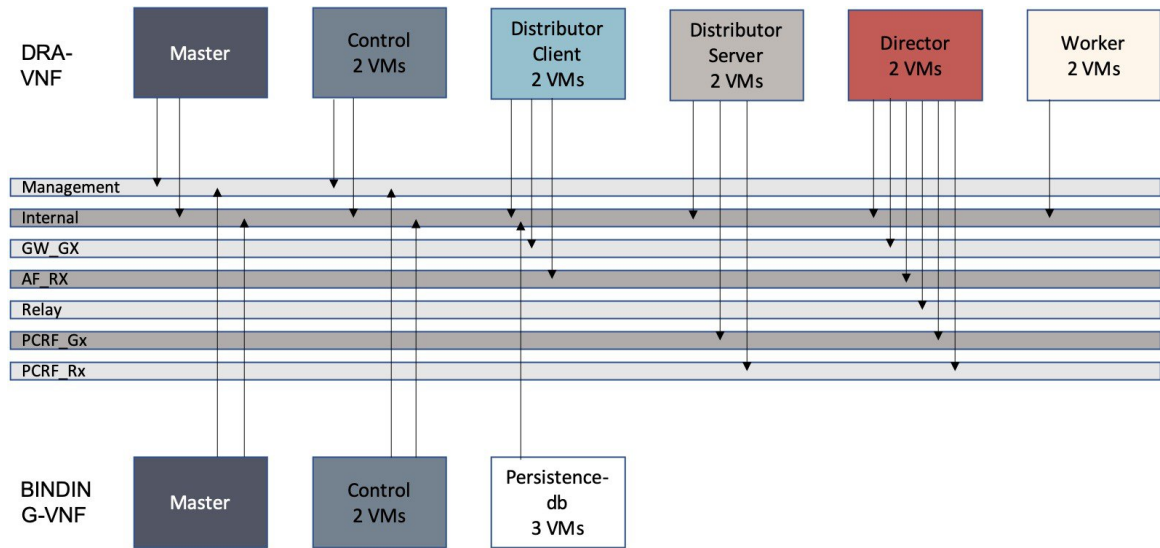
DRA-VNF

Master

Control
2 VMs

Distributor
Client
2 VMs

Distributor
Server
2 VMs

Director
2 VMs

Worker
2 VMs

Management

Internal

GW_GX

AF_RX

Relay

PCRF_Gx

PCRF_Rx

BINDIN
G-VNF

Master

Control
2 VMs

Persistence-
db
3 VMs